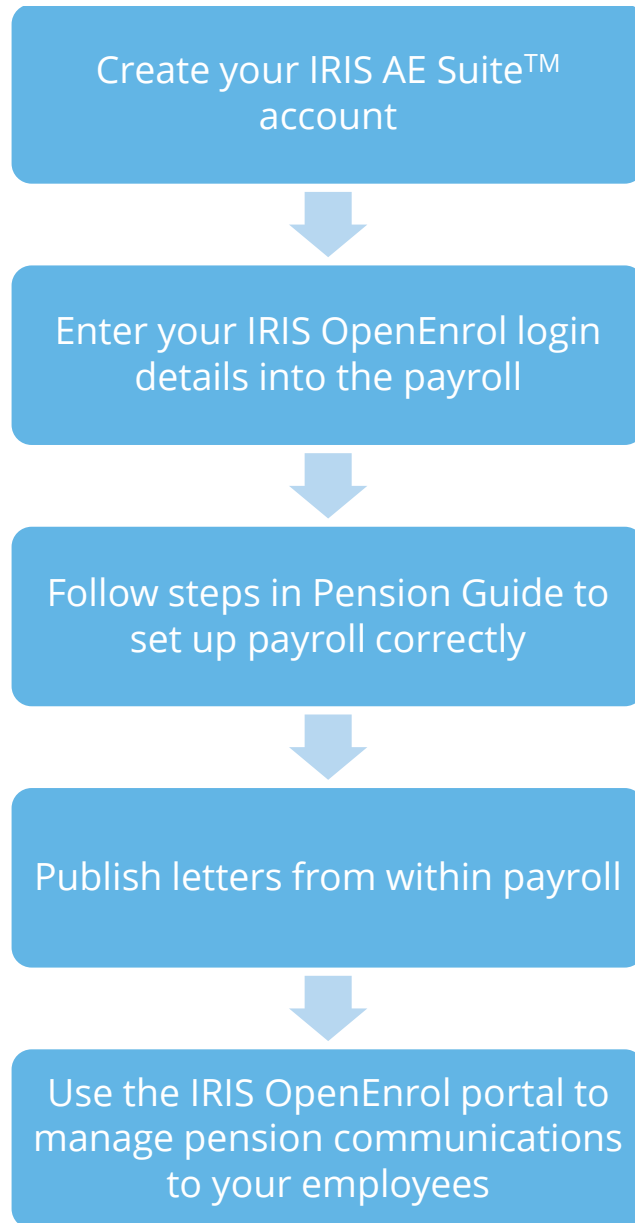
Create your IRIS AE Suite$^{TM}$ account

Enter your IRIS OpenEnrol login details into the payroll

Follow steps in Pension Guide to set up payroll correctly

Publish letters from within payroll

Use the IRIS OpenEnrol portal to manage pension communications to your employees